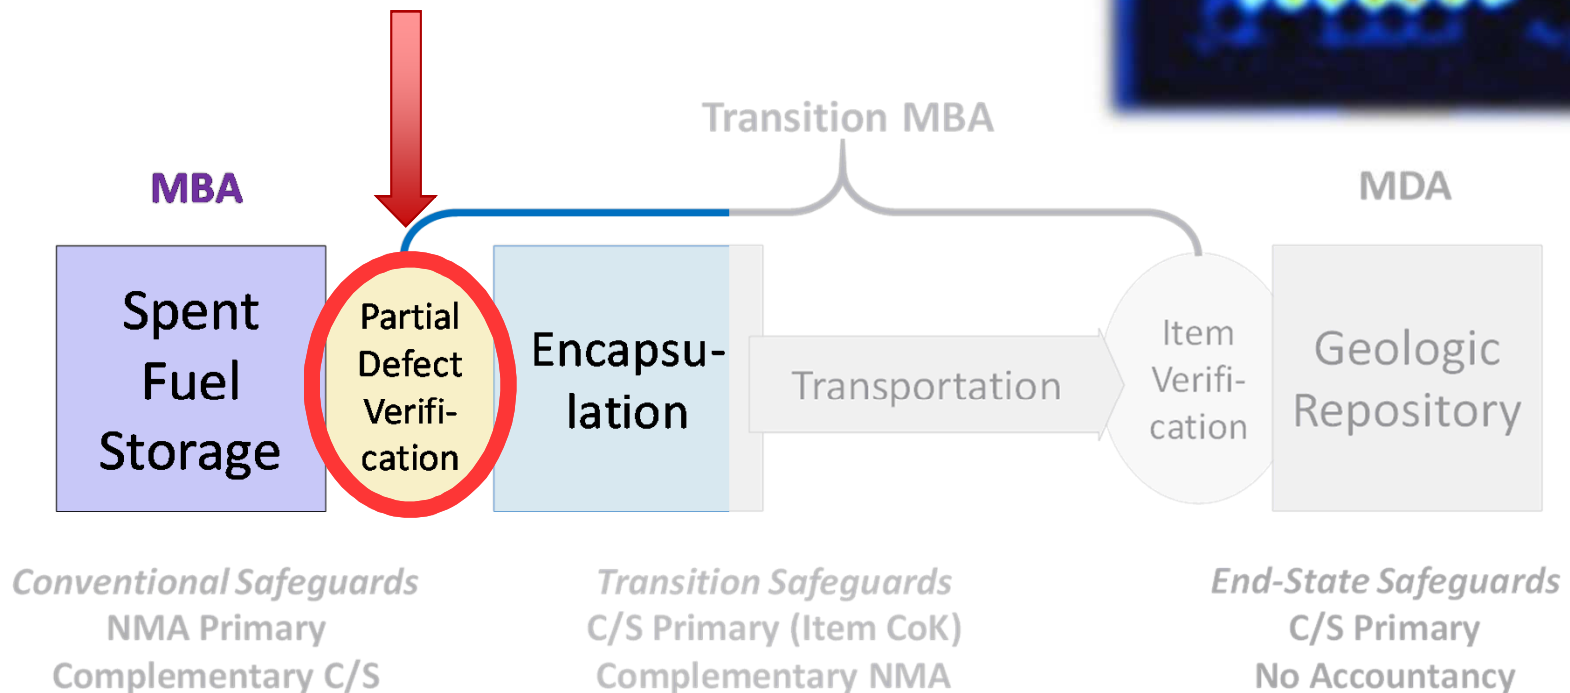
Transition MBA

MBA

MDA

Spent Fuel Storage

Partial Defect Verification

Encapsulation

Transportation

Item Verification

Geologic Repository

*Conventional Safeguards*
NMA Primary
Complementary C/S

*Transition Safeguards*
C/S Primary (Item CoK)
Complementary NMA

*End-State Safeguards*
C/S Primary
No Accountancy